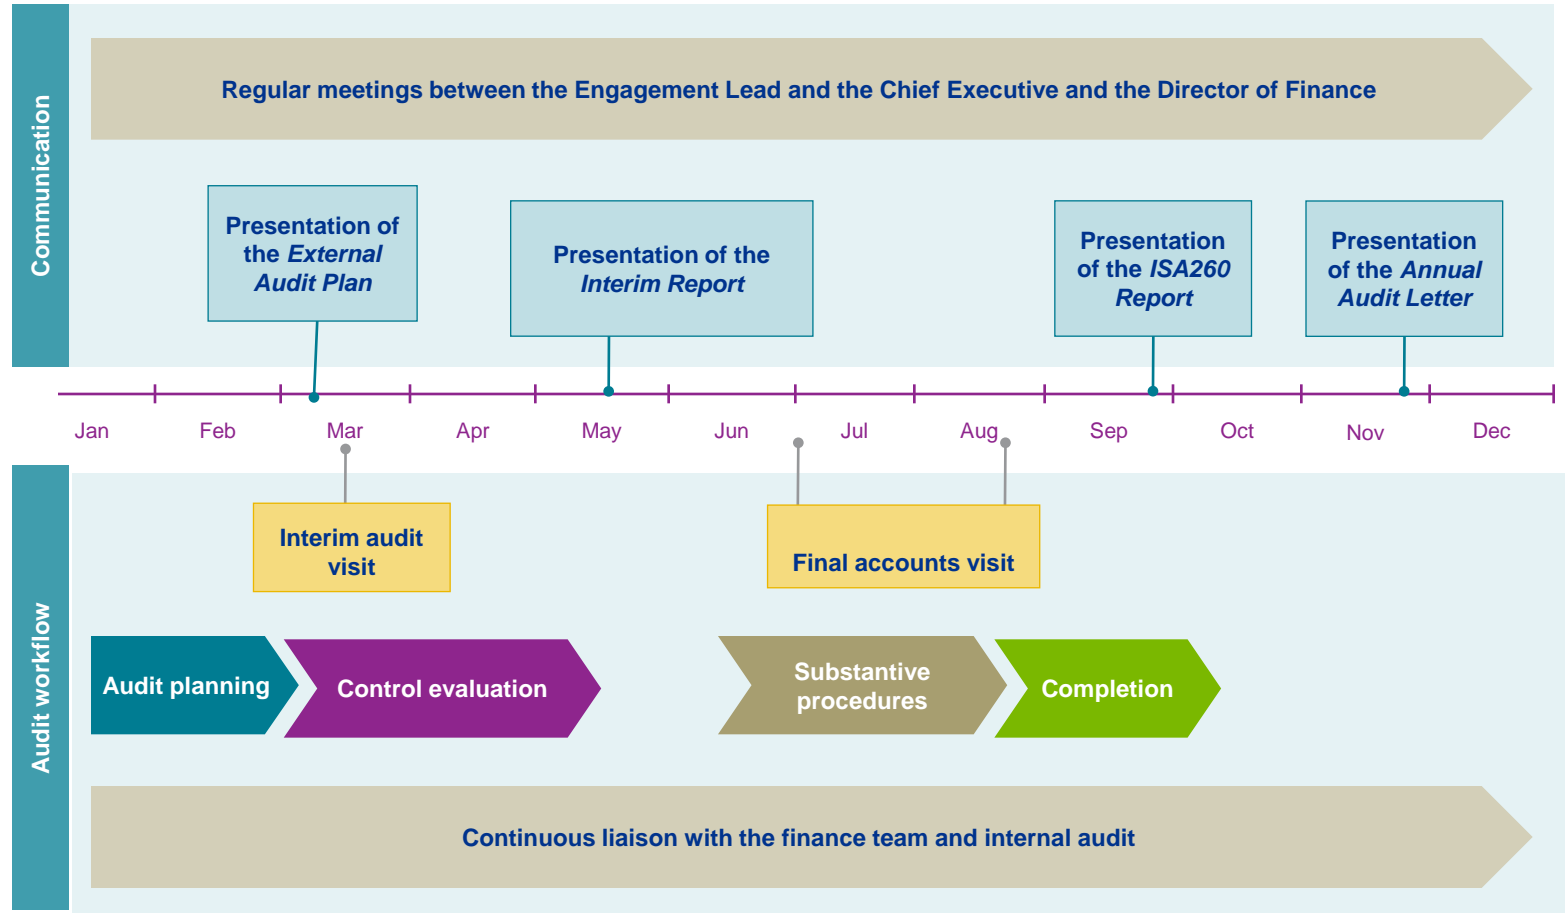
Communication

Regular meetings between the Engagement Lead and the Chief Executive and the Director of Finance

Presentation of the *External Audit Plan*

Presentation of the *Interim Report*

Presentation of the *ISA260 Report*

Presentation of the *Annual Audit Letter*

Jan Feb Mar Apr May Jun Jul Aug Sep Oct Nov Dec

Audit workflow

Interim audit visit

Final accounts visit

Audit planning

Control evaluation

Substantive procedures

Completion

Continuous liaison with the finance team and internal audit